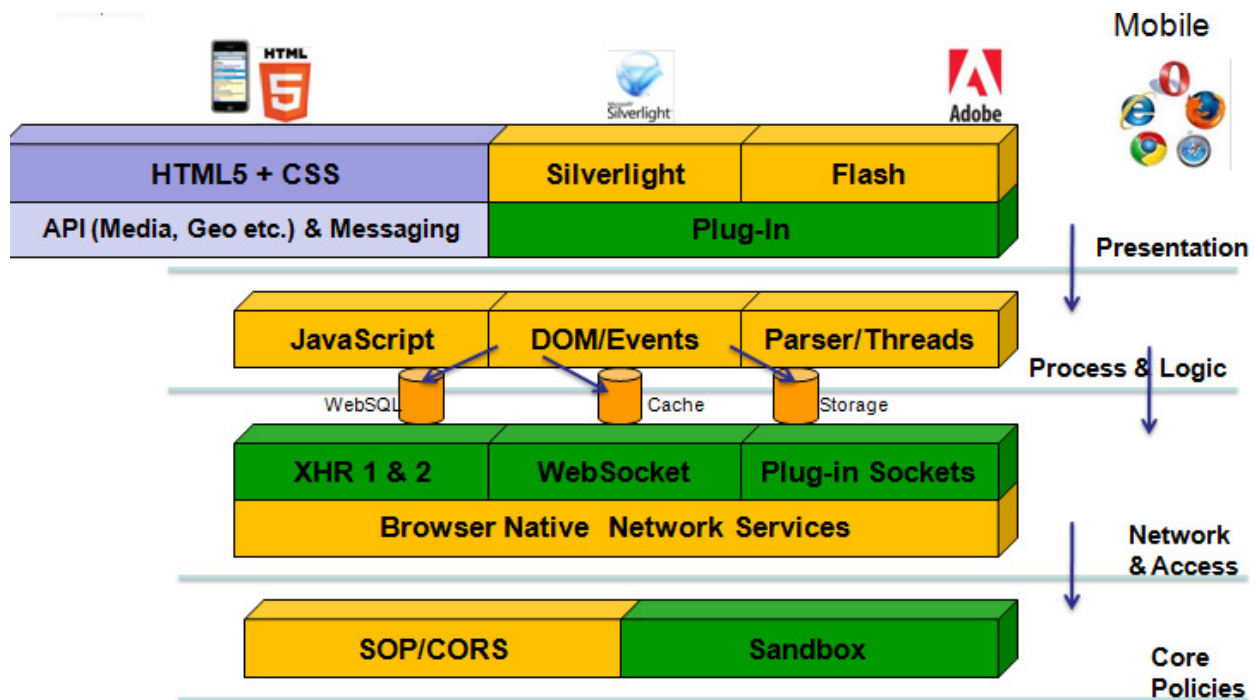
HTML 5

Microsoft Silverlight

Adobe

Mobile

HTML5 + CSS

Silverlight

Flash

API (Media, Geo etc.) & Messaging

Plug-In

Presentation

JavaScript

DOM/Events

Parser/Threads

Process & Logic

WebSQL

Cache

Storage

XHR 1 & 2

WebSocket

Plug-in Sockets

Browser Native Network Services

Network & Access

SOP/CORS

Sandbox

Core Policies